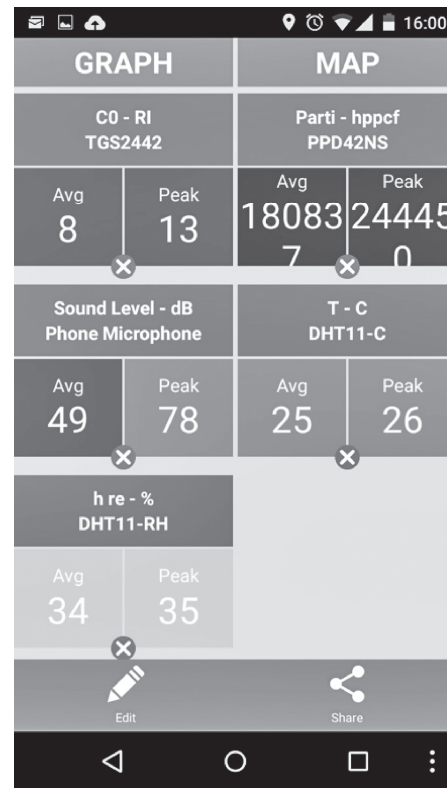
16:00

GRAPH

MAP

C0 - RI
TGS2442

Avg
8

Peak
13

Parti - hppcf
PPD42NS

Avg
18083
7

Peak
24445
0

Sound Level - dB
Phone Microphone

Avg
49

Peak
78

T - C
DHT11-C

Avg
25

Peak
26

h re - %
DHT11-RH

Avg
34

Peak
35

Edit

Share